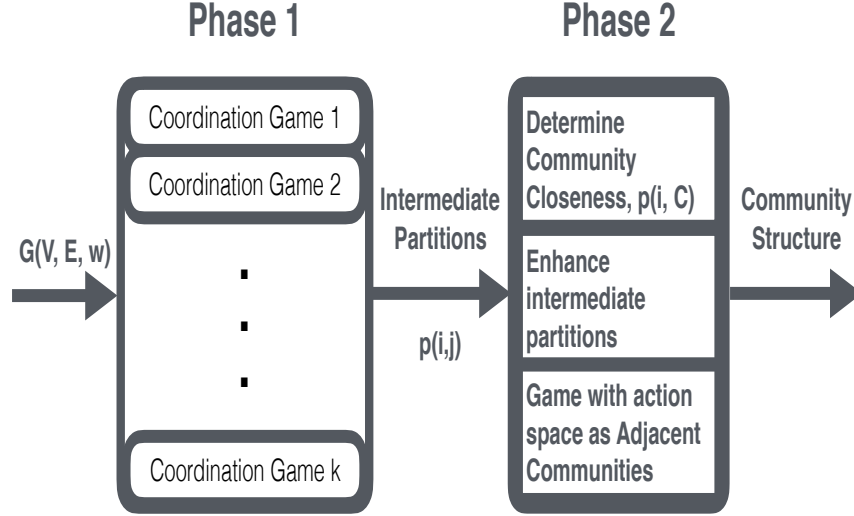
Phase 1

Phase 2

G(V, E, w)

Coordination Game 1

Coordination Game 2

.
.
.

Coordination Game k

Intermediate Partitions

p(i,j)

Determine Community Closeness, p(i, C)

Enhance intermediate partitions

Game with action space as Adjacent Communities

Community Structure